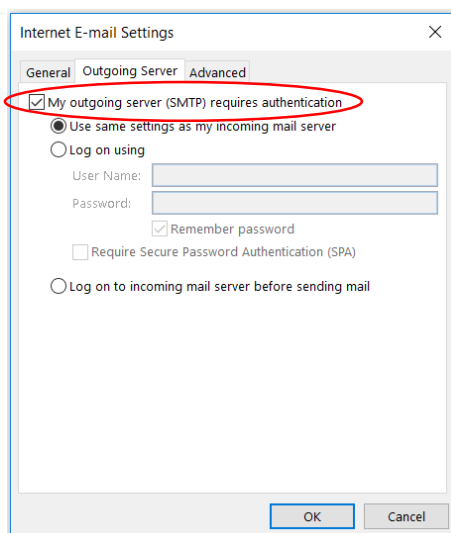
Internet E-mail Settings

General Outgoing Server Advanced

My outgoing server (SMTP) requires authentication

Use same settings as my incoming mail server

Log on using

User Name:

Password:

Remember password

Require Secure Password Authentication (SPA)

Log on to incoming mail server before sending mail

OK Cancel